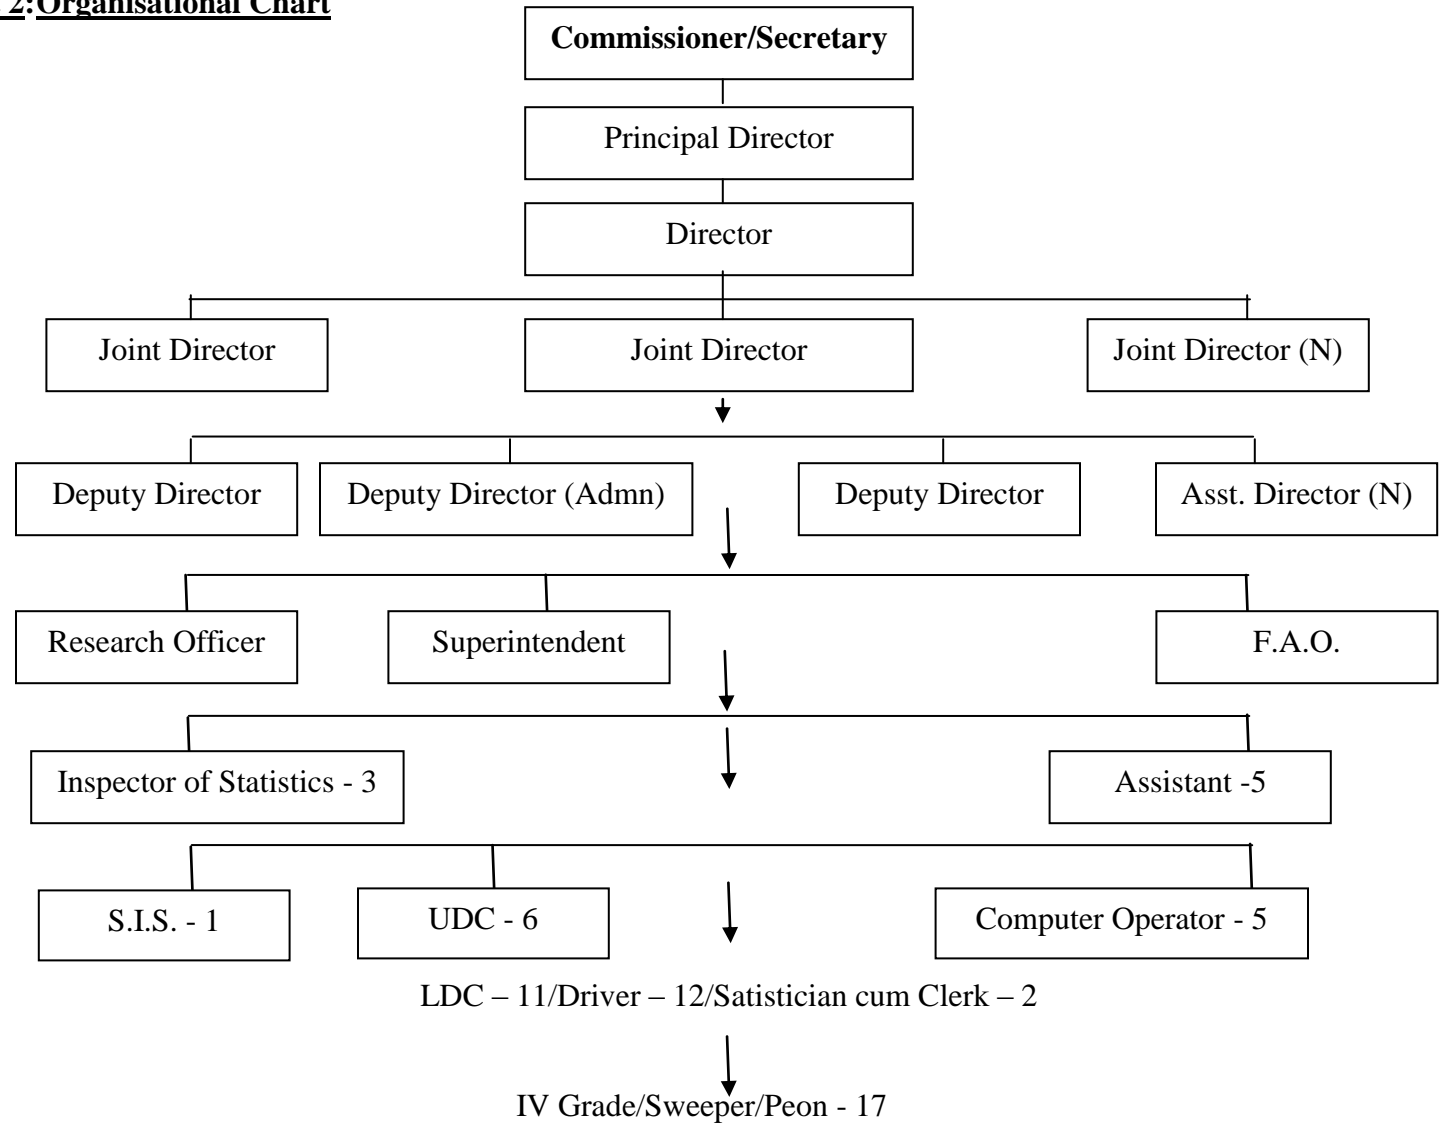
2:Organisational Chart

Commissioner/Secretary

Principal Director

Director

Joint Director

Joint Director

Joint Director (N)

Deputy Director

Deputy Director (Admn)

Deputy Director

Asst. Director (N)

Research Officer

Superintendent

F.A.O.

Inspector of Statistics - 3

Assistant -5

S.I.S. - 1

UDC - 6

Computer Operator - 5

LDC – 11/Driver – 12/Satistician cum Clerk – 2

IV Grade/Sweeper/Peon - 17